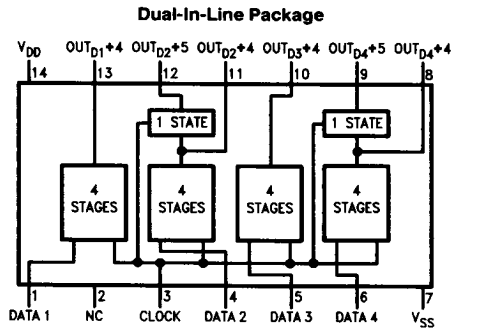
Dual-In-Line Package

$V_{DD}$ 14
$OUT_{D1}+4$ 13
$OUT_{D2}+5$ 12
$OUT_{D2}+4$ 11
$OUT_{D3}+4$ 10
$OUT_{D4}+5$ 9
$OUT_{D4}+4$ 8

1 STATE

1 STATE

4 STAGES

4 STAGES

4 STAGES

4 STAGES

1 DATA 1
2 NC
3 CLOCK
4 DATA 2
5 DATA 3
6 DATA 4
7 $V_{SS}$